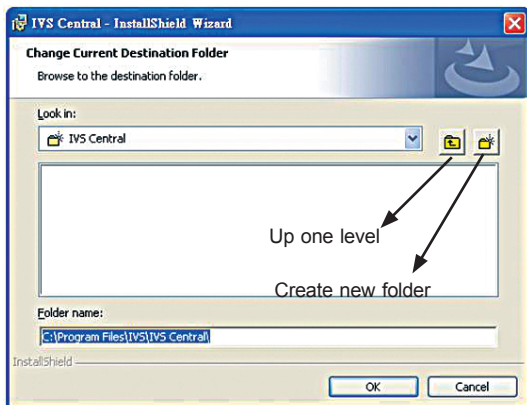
IVS Central - InstallShield Wizard

Change Current Destination Folder

Browse to the destination folder.

Look in:

IVS Central

Up one level

Create new folder

Folder name:

C:\Program Files\IVS\IVS Central\

InstallShield

OK

Cancel